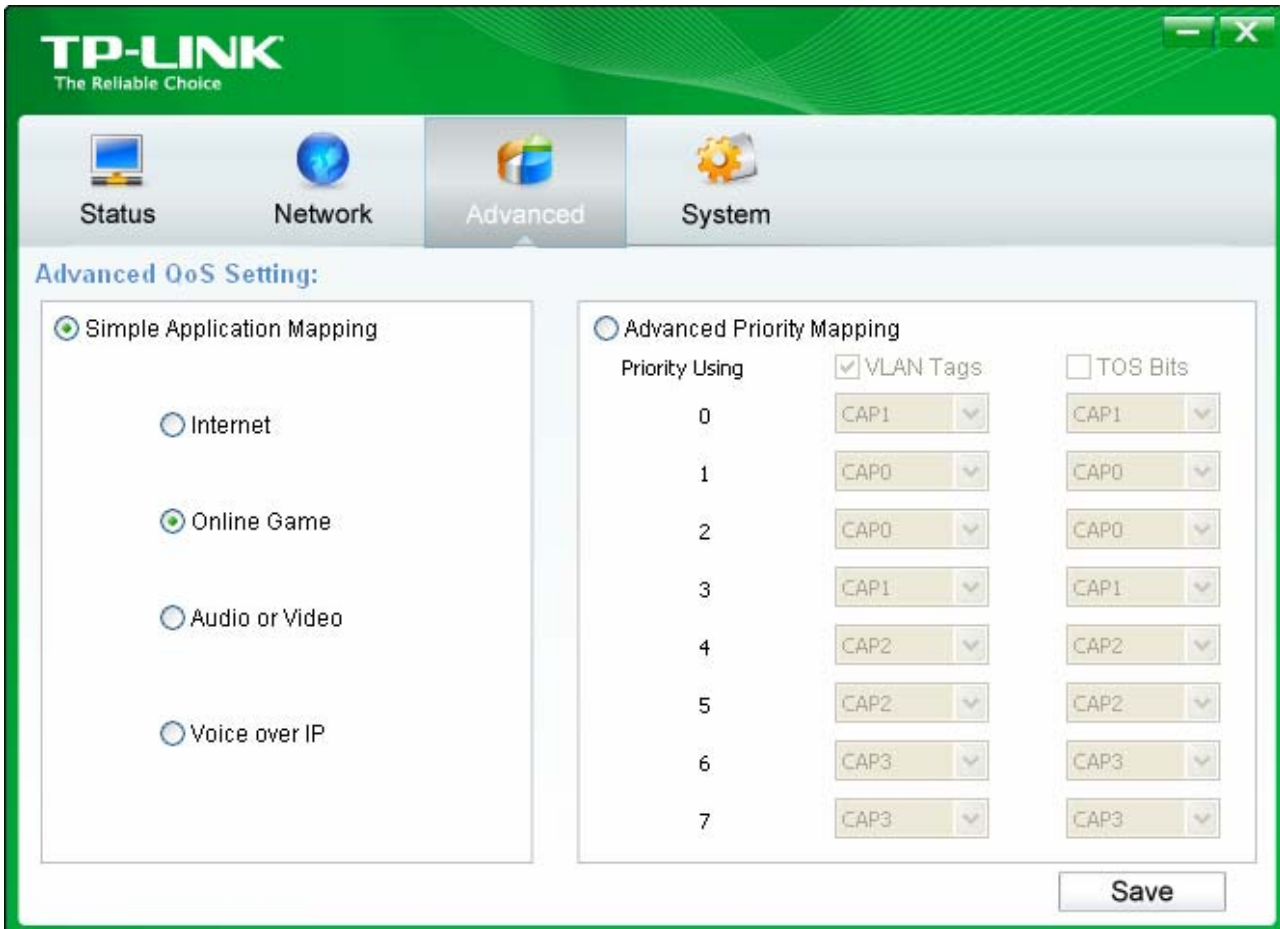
TP-LINK
The Reliable Choice

Status
Network
Advanced
System

Advanced QoS Setting:

Simple Application Mapping

Internet

Online Game

Audio or Video

Voice over IP

Advanced Priority Mapping

| Priority Using | VLAN Tags | TOS Bits |
|---|---|---|
| 0 | CAP1 | CAP1 |
| 1 | CAP0 | CAP0 |
| 2 | CAP0 | CAP0 |
| 3 | CAP1 | CAP1 |
| 4 | CAP2 | CAP2 |
| 5 | CAP2 | CAP2 |
| 6 | CAP3 | CAP3 |
| 7 | CAP3 | CAP3 |

Save